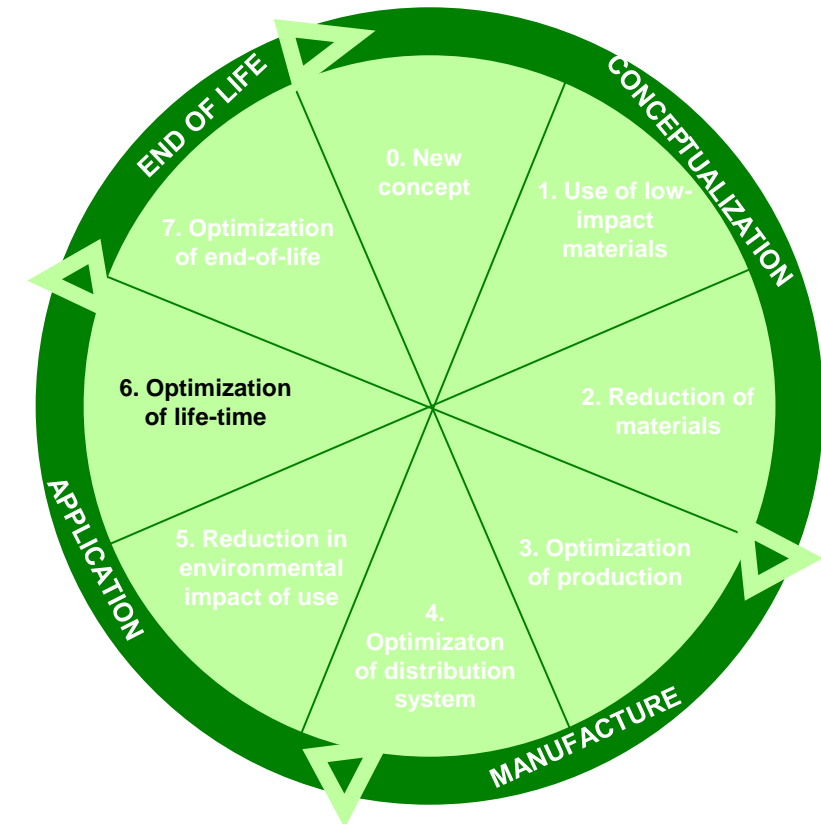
END OF LIFE

CONCEPTUALIZATION

0. New concept

1. Use of low-impact materials

7. Optimization of end-of-life

6. Optimization of life-time

2. Reduction of materials

APPLICATION

5. Reduction in environmental impact of use

3. Optimization of production

4. Optimizaton of distribution system

MANUFACTURE